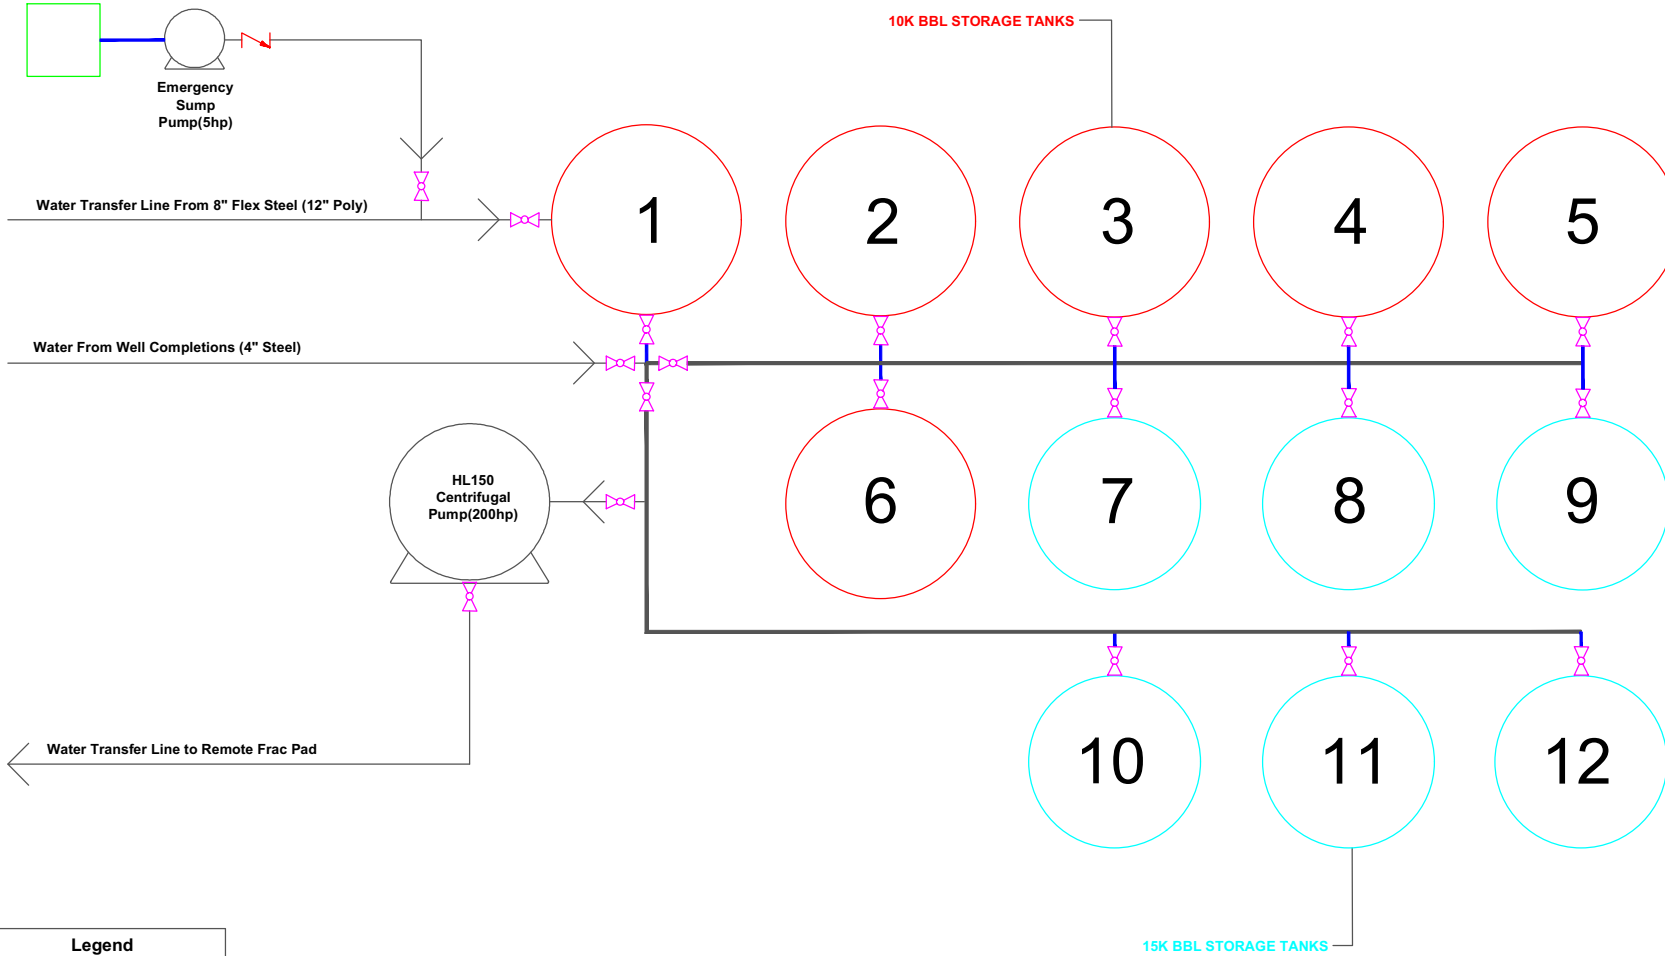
Emergency Sump Pump(5hp)

10K BBL STORAGE TANKS

Water Transfer Line From 8" Flex Steel (12" Poly)

1

2

3

4

5

Water From Well Completions (4" Steel)

HL150 Centrifugal Pump(200hp)

6

7

8

9

Water Transfer Line to Remote Frac Pad

10

11

12

Legend

15K BBL STORAGE TANKS